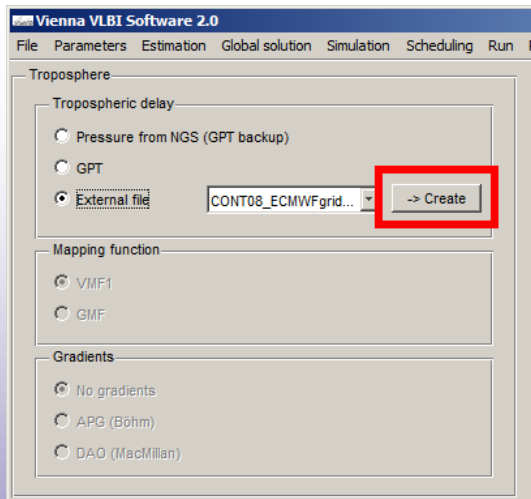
Vienna VLBI Software 2.0

File Parameters Estimation Global solution Simulation Scheduling Run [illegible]

Troposphere

Tropospheric delay

Pressure from NGS (GPT backup)

GPT

External file CONT08_ECMWFgrid... -> Create

Mapping function

VMF1

GMF

Gradients

No gradients

APG (Böhm)

DAO (MacMillan)